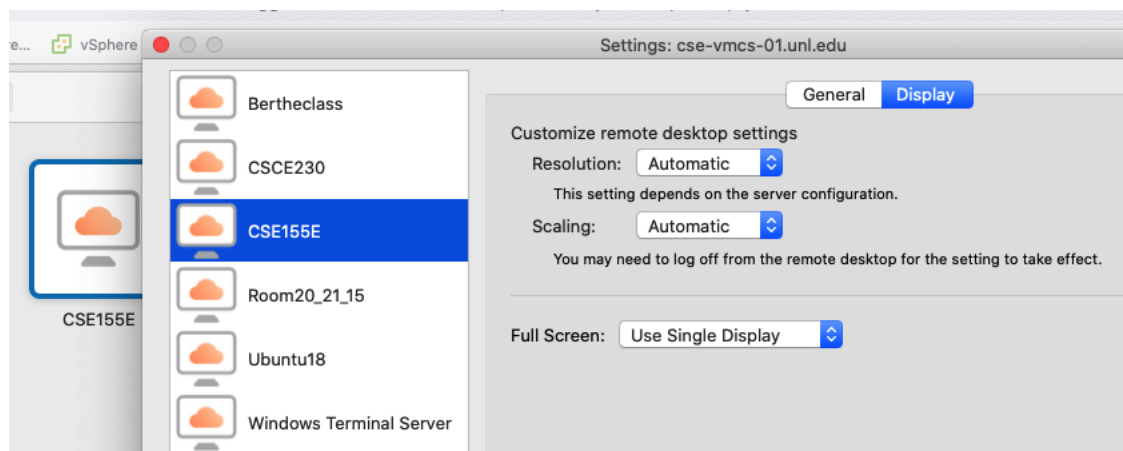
re... vSphere

CSE155E

Settings: cse-vmcs-01.unl.edu

Bertheclass
CSCE230
CSE155E
Room20_21_15
Ubuntu18
Windows Terminal Server

General Display

Customize remote desktop settings

Resolution: Automatic

This setting depends on the server configuration.

Scaling: Automatic

You may need to log off from the remote desktop for the setting to take effect.

Full Screen: Use Single Display